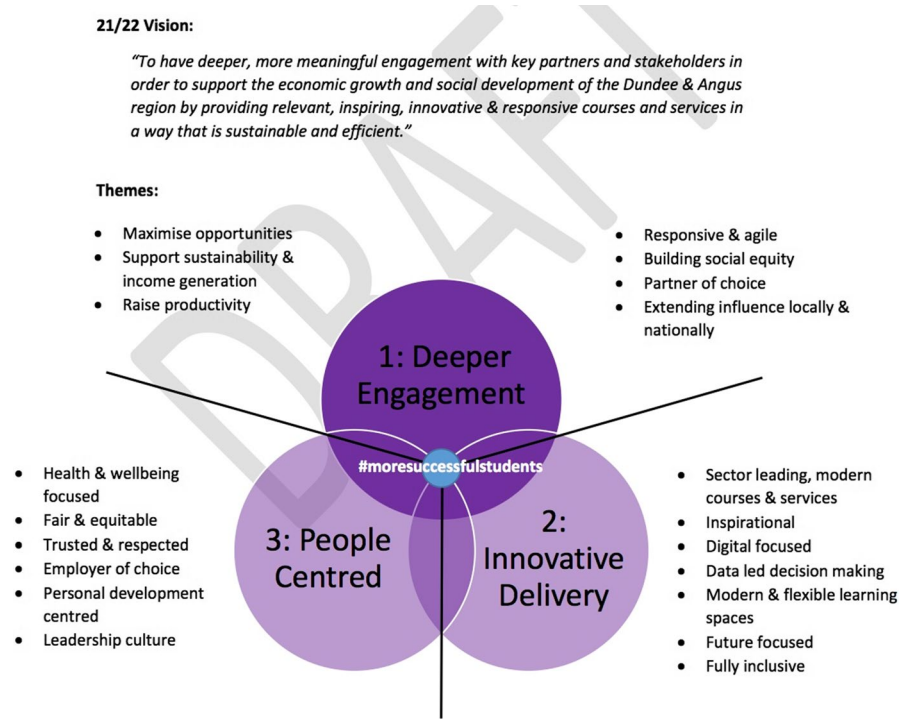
DRAFT

21/22 Vision:

"To have deeper, more meaningful engagement with key partners and stakeholders in order to support the economic growth and social development of the Dundee & Angus region by providing relevant, inspiring, innovative & responsive courses and services in a way that is sustainable and efficient."

Themes:

- Maximise opportunities
- Support sustainability & income generation
- Raise productivity

- Responsive & agile
- Building social equity
- Partner of choice
- Extending influence locally & nationally

1: Deeper Engagement

#moresuccessfulstudents

- Health & wellbeing focused
- Fair & equitable
- Trusted & respected
- Employer of choice
- Personal development centred
- Leadership culture

3: People Centred

2: Innovative Delivery

- Sector leading, modern courses & services
- Inspirational
- Digital focused
- Data led decision making
- Modern & flexible learning spaces
- Future focused
- Fully inclusive